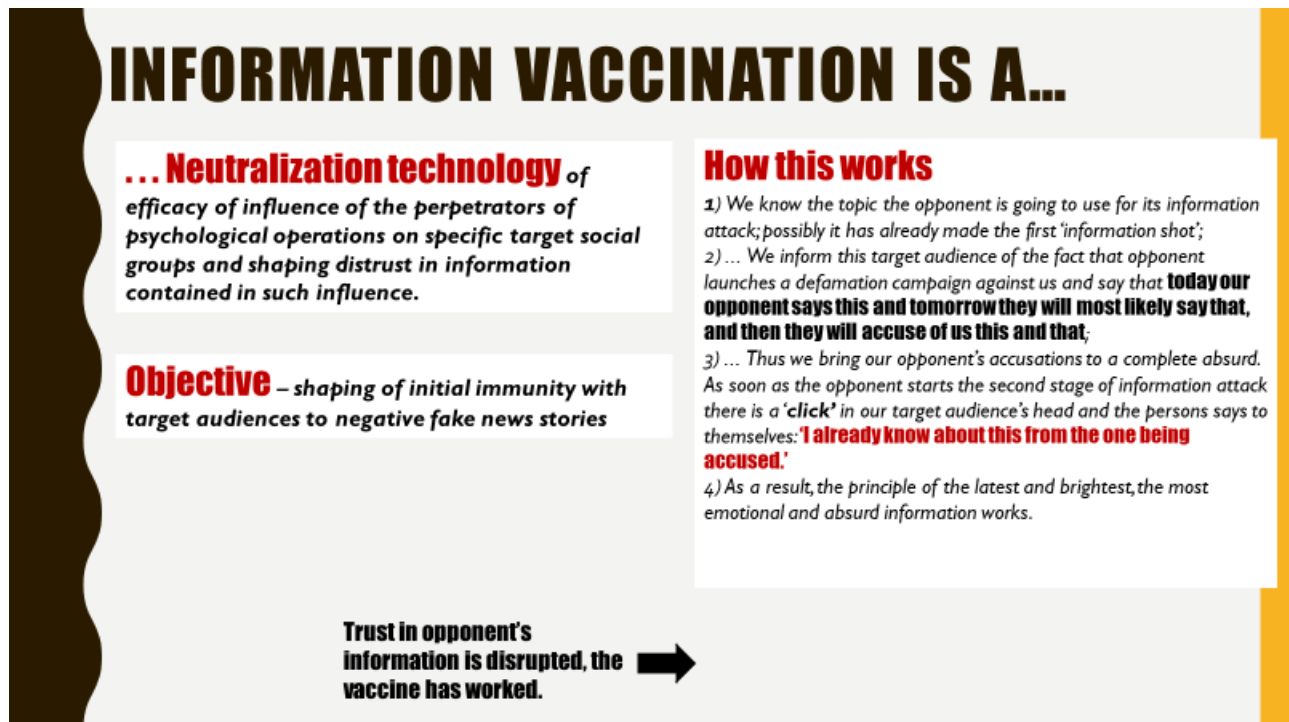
INFORMATION VACCINATION IS A…

. . . Neutralization technology of efficacy of influence of the perpetrators of psychological operations on specific target social groups and shaping distrust in information contained in such influence.

Objective – shaping of initial immunity with target audiences to negative fake news stories

How this works

1) We know the topic the opponent is going to use for its information attack; possibly it has already made the first 'information shot';
2) … We inform this target audience of the fact that opponent launches a defamation campaign against us and say that today our opponent says this and tomorrow they will most likely say that, and then they will accuse of us this and that;
3) … Thus we bring our opponent's accusations to a complete absurd. As soon as the opponent starts the second stage of information attack there is a 'click' in our target audience's head and the persons says to themselves: 'I already know about this from the one being accused.'
4) As a result, the principle of the latest and brightest, the most emotional and absurd information works.

Trust in opponent's information is disrupted, the vaccine has worked.